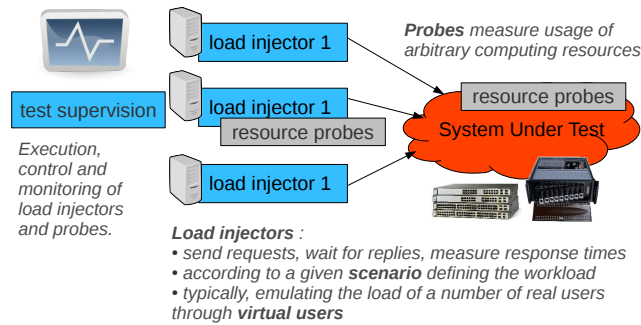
load injector 1

load injector 1

resource probes

load injector 1

test supervision

Execution, control and monitoring of load injectors and probes.

**Probes** measure usage of arbitrary computing resources

resource probes

System Under Test

**Load injectors** :
• send requests, wait for replies, measure response times
• according to a given **scenario** defining the workload
• typically, emulating the load of a number of real users through **virtual users**